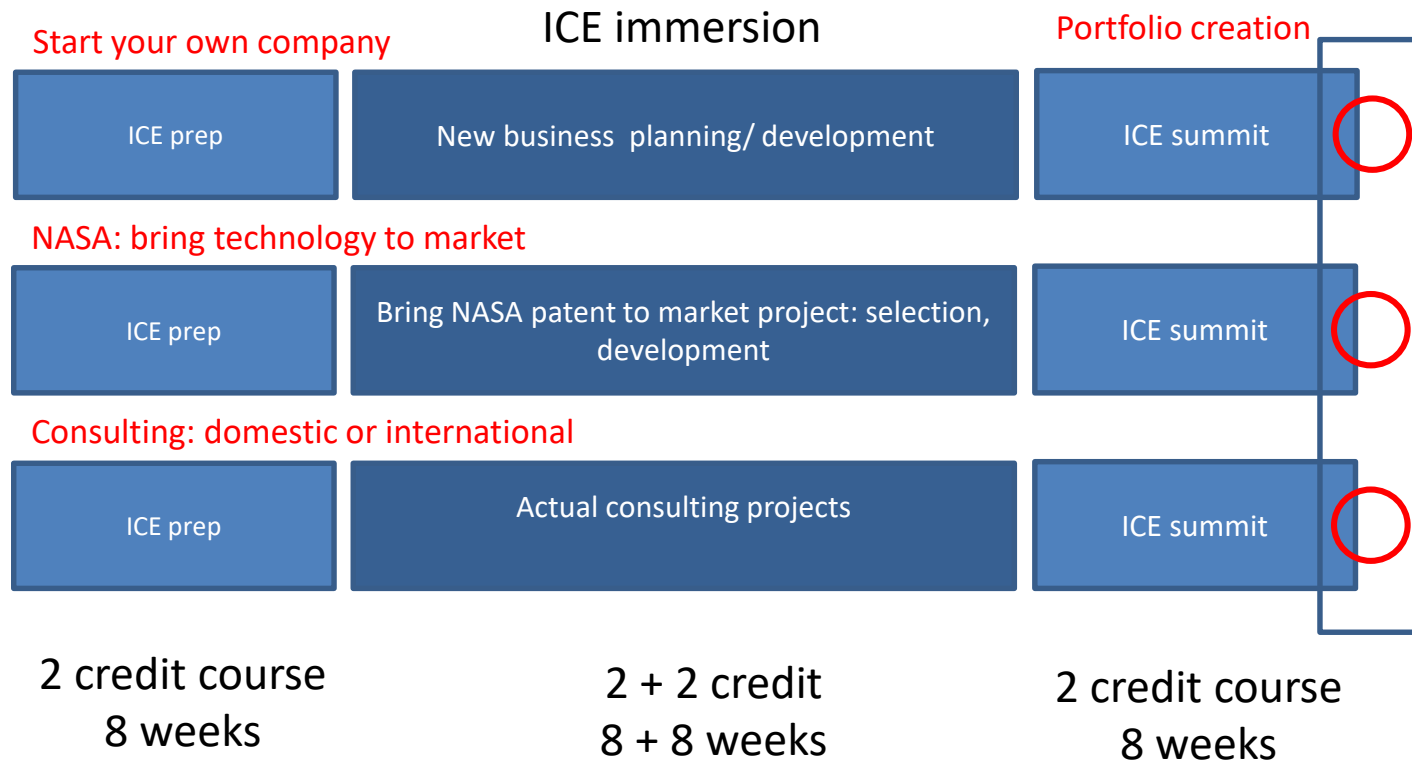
Start your own company

ICE immersion

Portfolio creation

ICE prep

New business planning/ development

ICE summit

NASA: bring technology to market

ICE prep

Bring NASA patent to market project: selection, development

ICE summit

Consulting: domestic or international

ICE prep

Actual consulting projects

ICE summit

2 credit course
8 weeks

2 + 2 credit
8 + 8 weeks

2 credit course
8 weeks